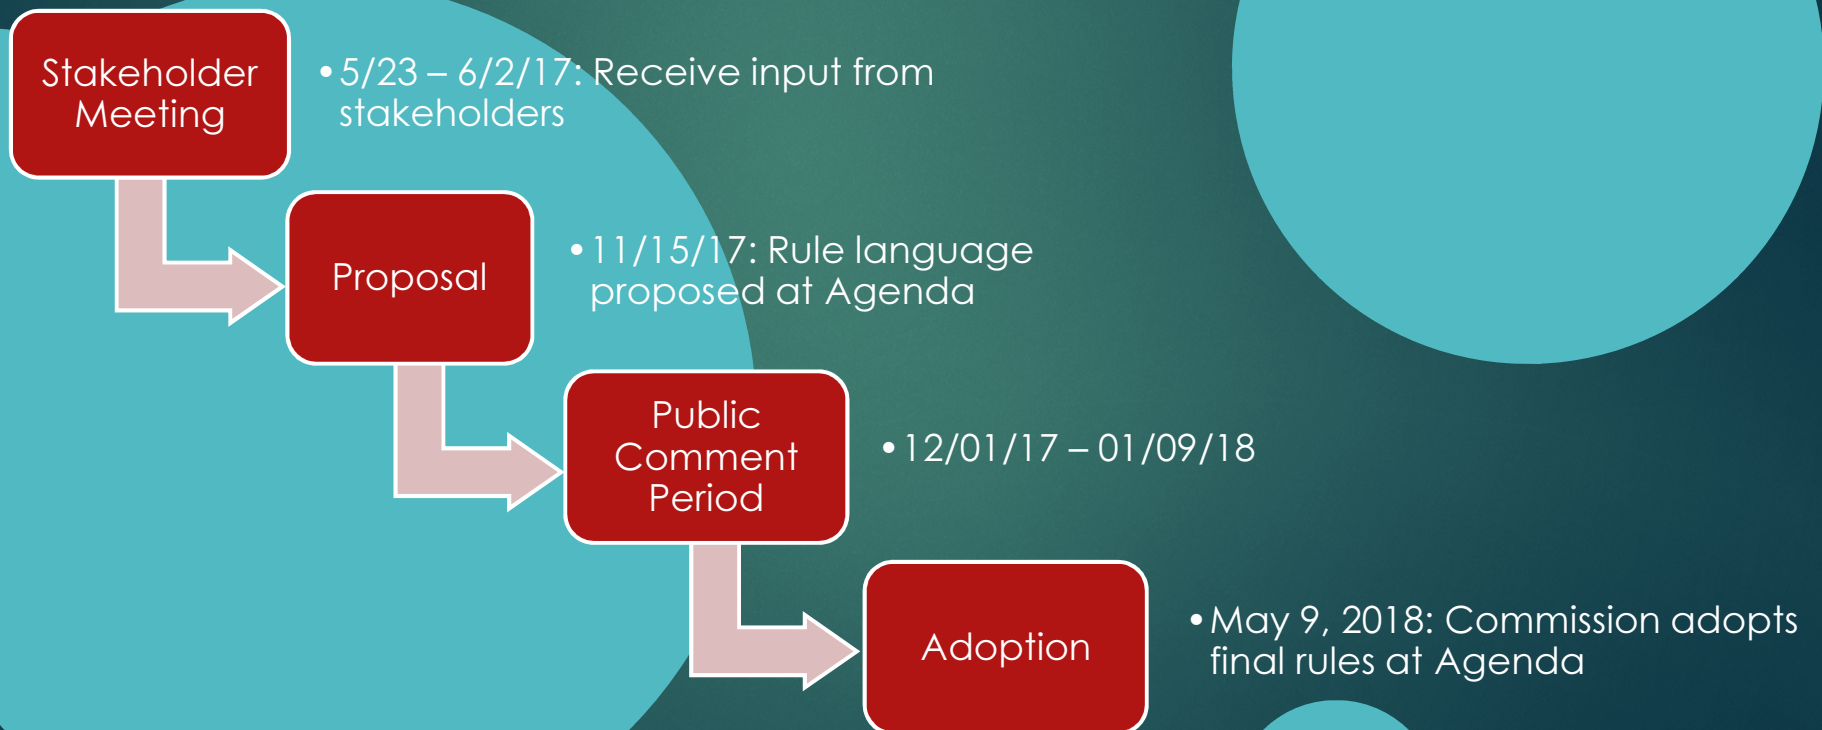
Stakeholder Meeting

• 5/23 – 6/2/17: Receive input from stakeholders

Proposal

• 11/15/17: Rule language proposed at Agenda

Public Comment Period

• 12/01/17 – 01/09/18

Adoption

• May 9, 2018: Commission adopts final rules at Agenda